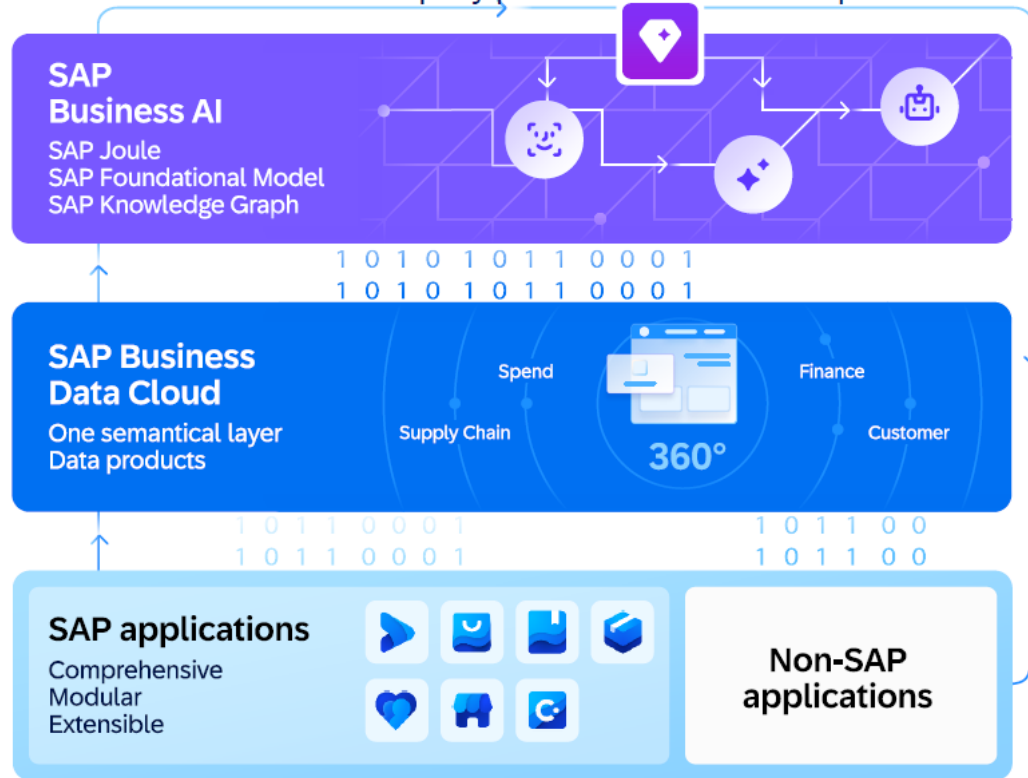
SAP
Business AI
SAP Joule
SAP Foundational Model
SAP Knowledge Graph

1 0 1 0 1 0 1 1 0 0 0 1
1 0 1 0 1 0 1 1 0 0 0 1

SAP Business
Data Cloud
One semantical layer
Data products

Spend
Finance
Supply Chain
Customer
360°

1 0 1 1 0 0 0 1
1 0 1 1 0 0 0 1
1 0 1 1 0 0
1 0 1 1 0 0

SAP applications
Comprehensive
Modular
Extensible

Non-SAP
applications